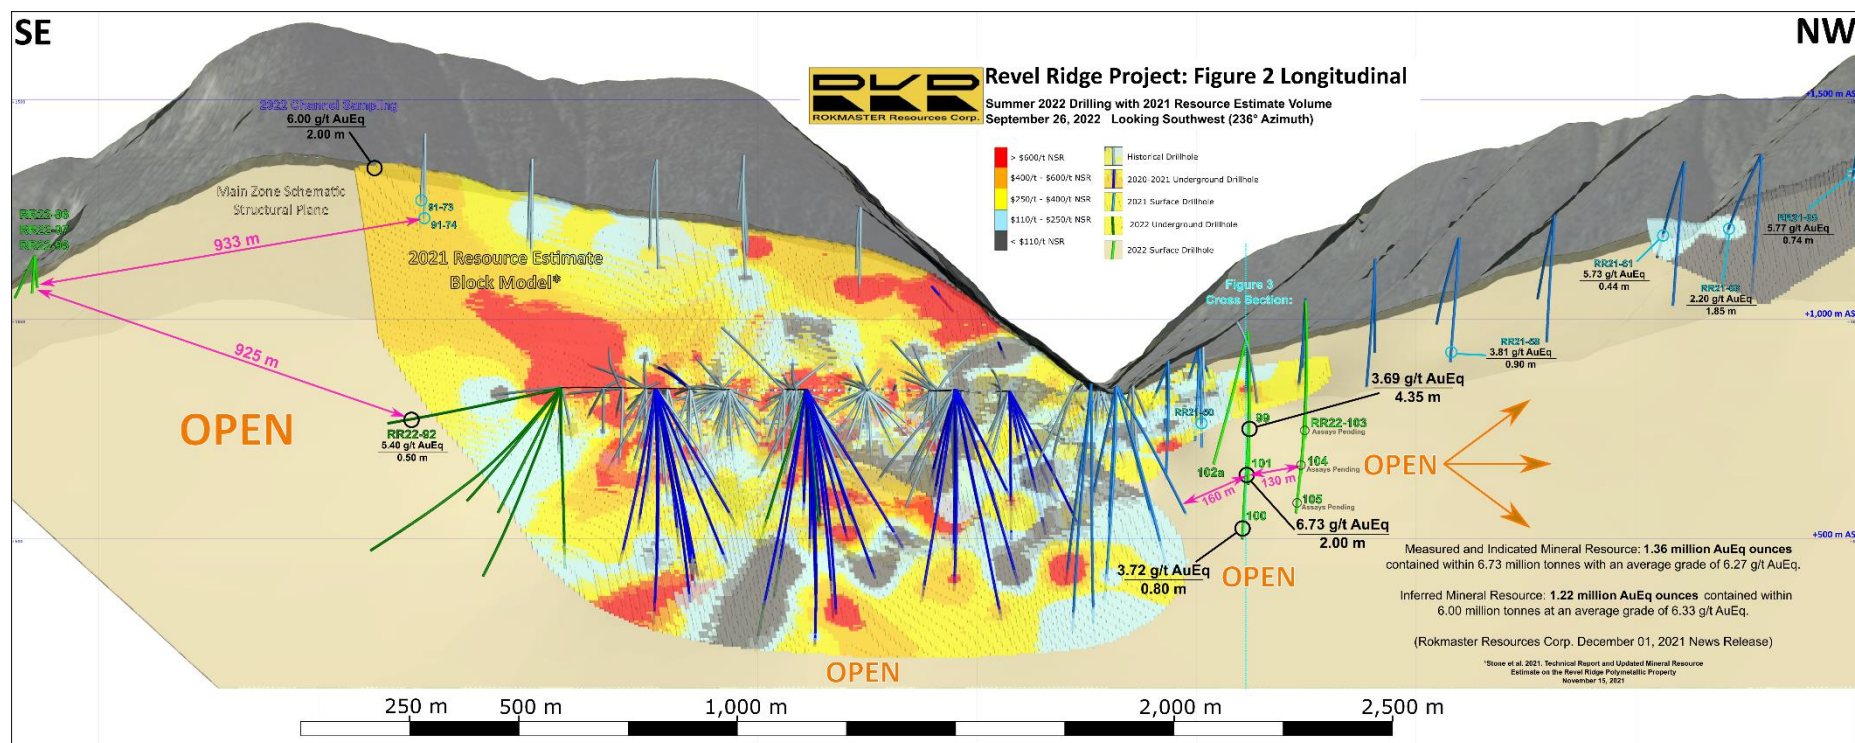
SE

NW

ROKMASTER Resources Corp.

Revel Ridge Project: Figure 2 Longitudinal

Summer 2022 Drilling with 2021 Resource Estimate Volume
September 26, 2022 Looking Southwest (236° Azimuth)

> $600/t NSR
$400/t - $600/t NSR
$250/t - $400/t NSR
$110/t - $250/t NSR
< $110/t NSR

Historical Drillhole
2020-2021 Underground Drillhole
2021 Surface Drillhole
2022 Underground Drillhole
2022 Surface Drillhole

2022 Channel Sampling
6.00 g/t AuEq
2.00 m

Main Zone Schematic Structural Plane

RR22-86
RR22-87
RR22-88

933 m

91-73
91-74

2021 Resource Estimate Block Model*

925 m

OPEN

RR22-92
5.40 g/t AuEq
0.50 m

Figure 3 Cross Section:

RR21-61
5.73 g/t AuEq
0.44 m

RR21-65
5.77 g/t AuEq
0.74 m

RR21-63
2.20 g/t AuEq
1.85 m

RR21-58
3.81 g/t AuEq
0.90 m

+1,500 m ASL

+1,000 m ASL

+500 m ASL

3.69 g/t AuEq
4.35 m

RR21-50

99

RR22-103
Assays Pending

102a

101

104
Assays Pending

OPEN

160 m

130 m

105
Assays Pending

100

6.73 g/t AuEq
2.00 m

3.72 g/t AuEq
0.80 m

OPEN

OPEN

Measured and Indicated Mineral Resource: 1.36 million AuEq ounces contained within 6.73 million tonnes with an average grade of 6.27 g/t AuEq.

Inferred Mineral Resource: 1.22 million AuEq ounces contained within 6.00 million tonnes at an average grade of 6.33 g/t AuEq.

(Rokmaster Resources Corp. December 01, 2021 News Release)

*Stone et al. 2021. Technical Report and Updated Mineral Resource Estimate on the Revel Ridge Polymetallic Property November 15, 2021

250 m 500 m 1,000 m 2,000 m 2,500 m